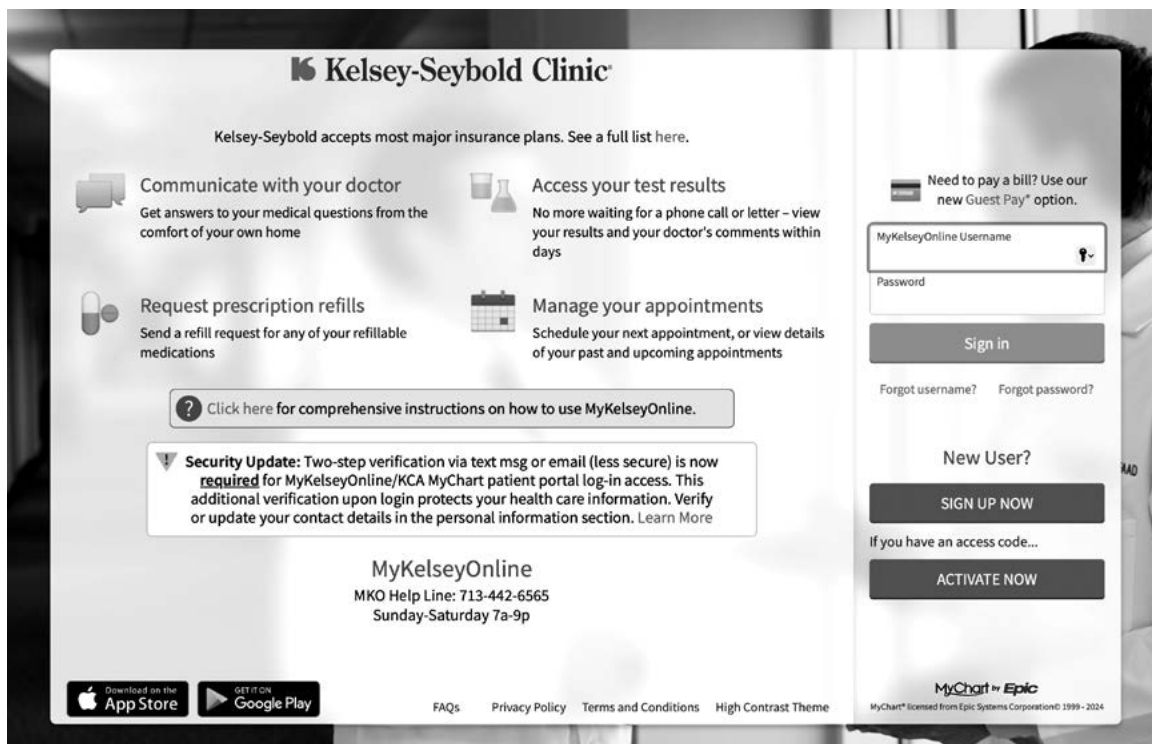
Kelsey-Seybold Clinic

Kelsey-Seybold accepts most major insurance plans. See a full list here.

Communicate with your doctor
Get answers to your medical questions from the comfort of your own home

Access your test results
No more waiting for a phone call or letter – view your results and your doctor's comments within days

Request prescription refills
Send a refill request for any of your refillable medications

Manage your appointments
Schedule your next appointment, or view details of your past and upcoming appointments

Click here for comprehensive instructions on how to use MyKelseyOnline.

Security Update: Two-step verification via text msg or email (less secure) is now required for MyKelseyOnline/KCA MyChart patient portal log-in access. This additional verification upon login protects your health care information. Verify or update your contact details in the personal information section. Learn More

MyKelseyOnline
MKO Help Line: 713-442-6565
Sunday-Saturday 7a-9p

Download on the App Store
GET IT ON Google Play

FAQs Privacy Policy Terms and Conditions High Contrast Theme

Need to pay a bill? Use our new Guest Pay* option.

MyKelseyOnline Username

Password

Sign in

Forgot username? Forgot password?

New User?

SIGN UP NOW

If you have an access code...

ACTIVATE NOW

MyChart by Epic
MyChart® licensed from Epic Systems Corporation© 1999 - 2024